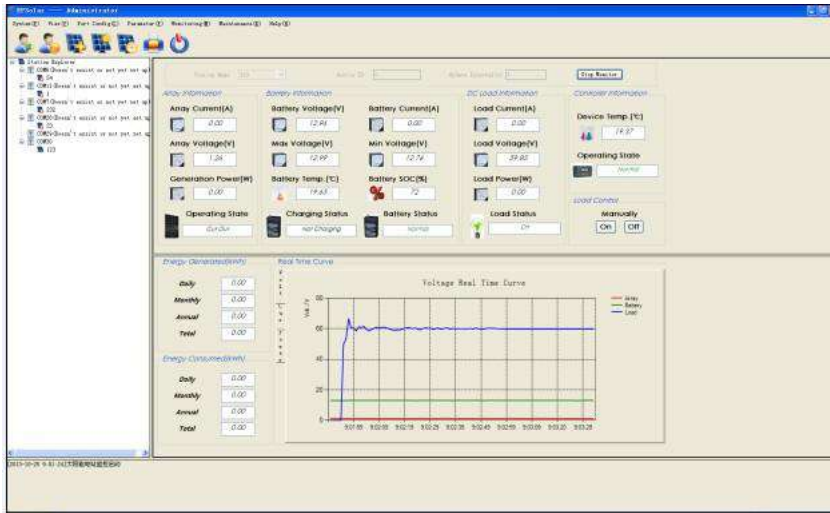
EPSolar —— Administrator
System(S) View(V) Port Config(C) Parameter(P) Monitoring(M) Maintenance(E) Help(H)

Station Explorer
COM4(Doesn't exsist or not yet set up)
COM3(Doesn't exsist or not yet set up)
COM7(Doesn't exsist or not yet set up)
COM20(Doesn't exsist or not yet set up)
COM21(Doesn't exsist or not yet set up)
COM30

Device Name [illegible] Device ID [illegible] Battery Parameter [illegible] Stop Monitor

Array Information
Array Current(A) 0.00
Array Voltage(V) 1.24
Generation Power(W) 0.00
Operating State Cut Out

Battery Information
Battery Voltage(V) 12.94
Battery Current(A) 0.00
Max Voltage(V) 12.99
Min Voltage(V) 12.78
Battery Temp.(℃) 19.63
Battery SOC(%) 72
Charging Status Not Charging
Battery Status Normal

DC Load Information
Load Current(A) 0.00
Load Voltage(V) 59.80
Load Power(W) 0.00
Load Status On

Controller Information
Device Temp.(℃) 19.37
Operating State Normal

Load Control
Manually
On Off

Energy Generated(kWh)
Daily 0.00
Monthly 0.00
Annual 0.00
Total 0.00

Energy Consumed(kWh)
Daily 0.00
Monthly 0.00
Annual 0.00
Total 0.00

Real Time Curve
Voltage Real Time Curve
Volt/V
80
60
40
20
0
Array
Battery
Load
9:07:55 9:02:59 9:02:15 9:02:25 9:02:35 9:02:45 9:02:55 9:03:05 9:03:20 9:03:28

2013-10-28 9:01:24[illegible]